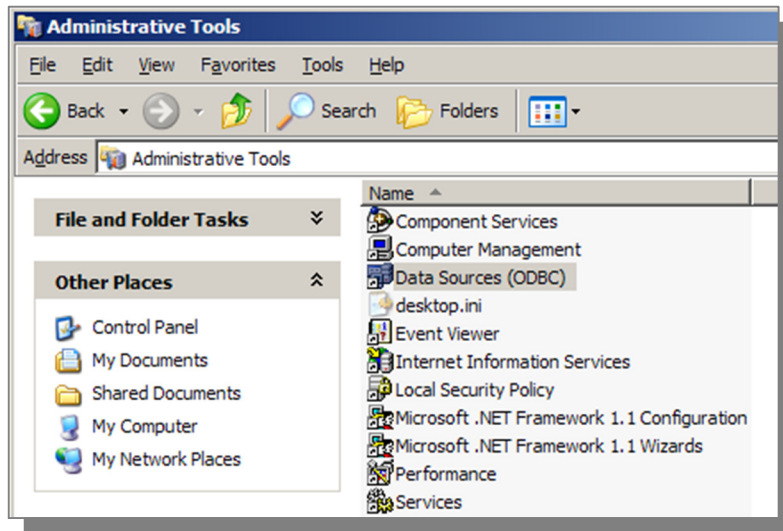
Administrative Tools

File Edit View Favorites Tools Help

Back Search Folders

Address Administrative Tools

File and Folder Tasks

Other Places

Control Panel
My Documents
Shared Documents
My Computer
My Network Places

Name

Component Services
Computer Management
Data Sources (ODBC)
desktop.ini
Event Viewer
Internet Information Services
Local Security Policy
Microsoft .NET Framework 1.1 Configuration
Microsoft .NET Framework 1.1 Wizards
Performance
Services